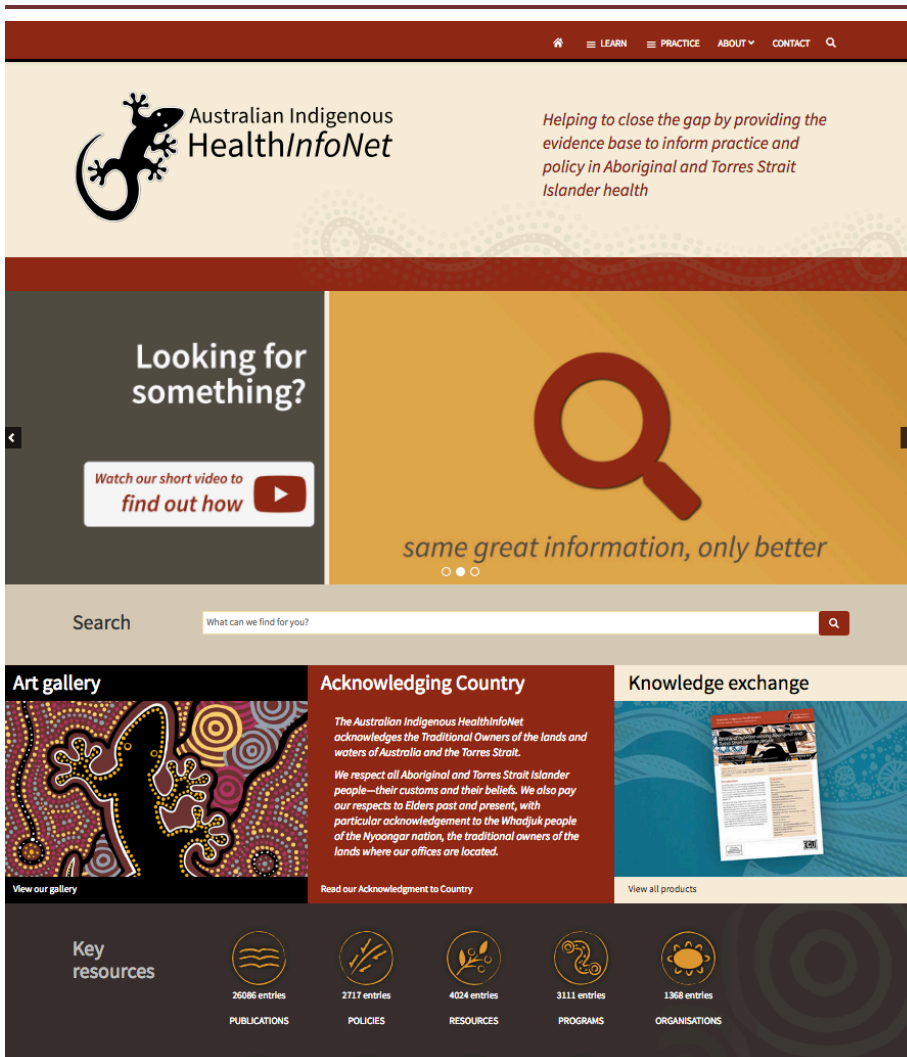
LEARN PRACTICE ABOUT CONTACT

Australian Indigenous HealthInfoNet

Helping to close the gap by providing the evidence base to inform practice and policy in Aboriginal and Torres Strait Islander health

Looking for something?

Watch our short video to find out how

same great information, only better

Search

What can we find for you?

Art gallery

View our gallery

Acknowledging Country

The Australian Indigenous HealthInfoNet acknowledges the Traditional Owners of the lands and waters of Australia and the Torres Strait.

We respect all Aboriginal and Torres Strait Islander people—their customs and their beliefs. We also pay our respects to Elders past and present, with particular acknowledgement to the Whadjuk people of the Nyoongar nation, the traditional owners of the lands where our offices are located.

Read our Acknowledgment to Country

Knowledge exchange

View all products

Key resources

26086 entries PUBLICATIONS

2717 entries POLICIES

4024 entries RESOURCES

3111 entries PROGRAMS

1368 entries ORGANISATIONS